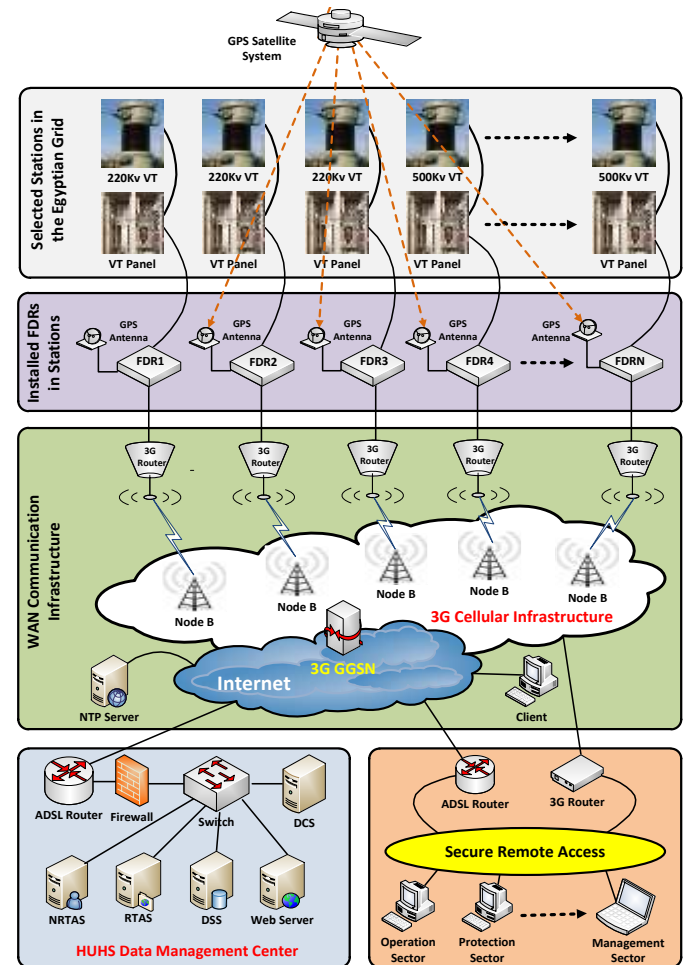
GPS Satellite System

Selected Stations in the Egyptian Grid

220Kv VT
220Kv VT
220Kv VT
500Kv VT
500Kv VT

VT Panel
VT Panel
VT Panel
VT Panel
VT Panel

Installed FDRs in Stations

GPS Antenna
GPS Antenna
GPS Antenna
GPS Antenna
GPS Antenna

FDR1
FDR2
FDR3
FDR4
FDRN

WAN Communication Infrastructure

3G Router
3G Router
3G Router
3G Router
3G Router

Node B
Node B
Node B
Node B
Node B

3G Cellular Infrastructure

3G GGSN

Internet

NTP Server

Client

ADSL Router
Firewall
Switch
DCS
NRTAS
RTAS
DSS
Web Server

HUHS Data Management Center

ADSL Router
3G Router

Secure Remote Access

Operation Sector
Protection Sector
Management Sector